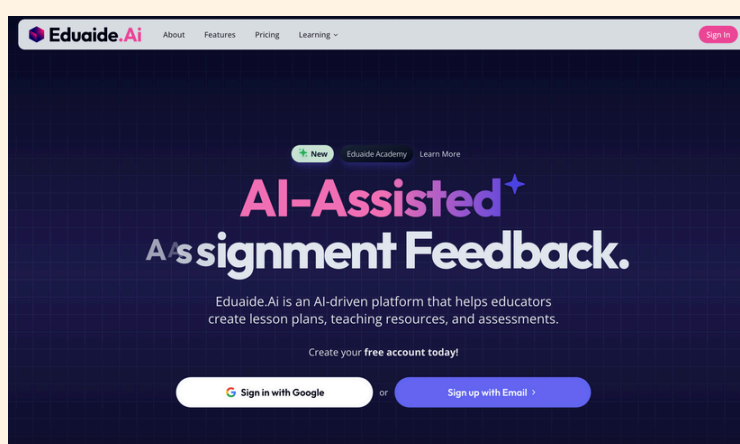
Eduaide.Ai About Features Pricing Learning Sign In

New Eduaide Academy Learn More

AI-Assisted

Assignment Feedback.

Eduaide.Ai is an AI-driven platform that helps educators create lesson plans, teaching resources, and assessments.

Create your **free account today!**

Sign in with Google or Sign up with Email ›